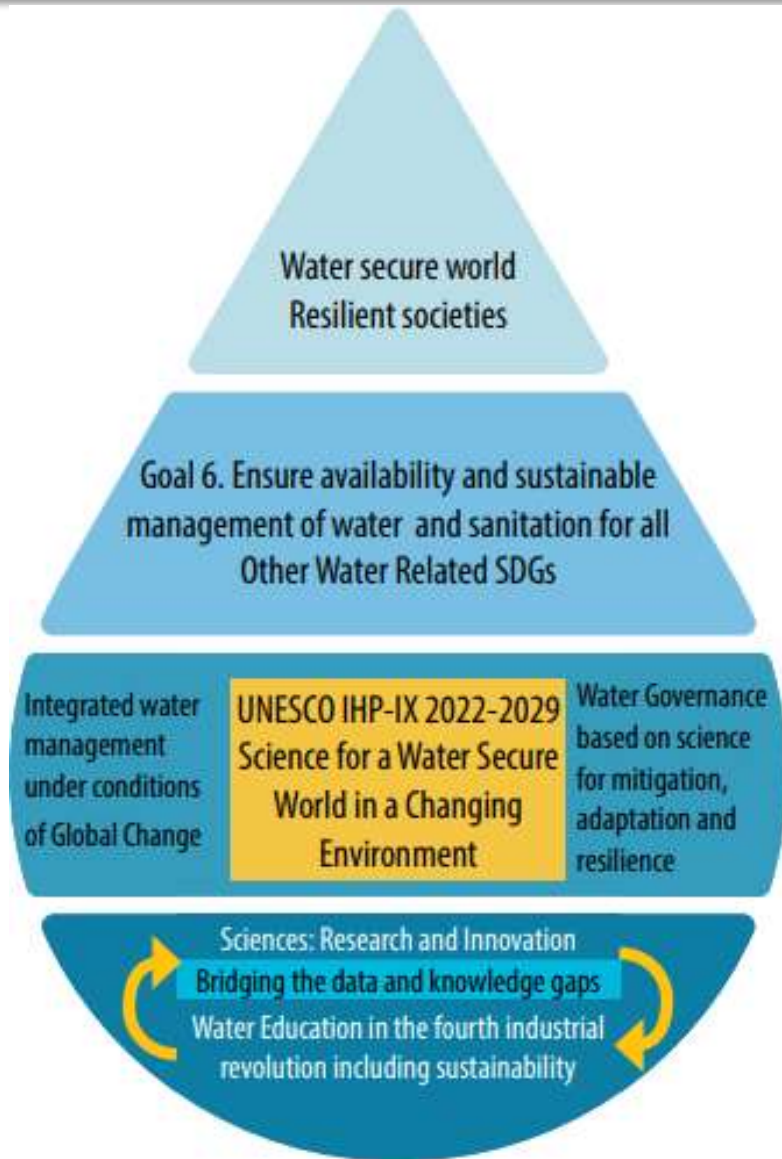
Water secure world
Resilient societies

Goal 6. Ensure availability and sustainable management of water and sanitation for all
Other Water Related SDGs

Integrated water management under conditions of Global Change

UNESCO IHP-IX 2022-2029
Science for a Water Secure World in a Changing Environment

Water Governance based on science for mitigation, adaptation and resilience

Sciences: Research and Innovation
Bridging the data and knowledge gaps
Water Education in the fourth industrial revolution including sustainability